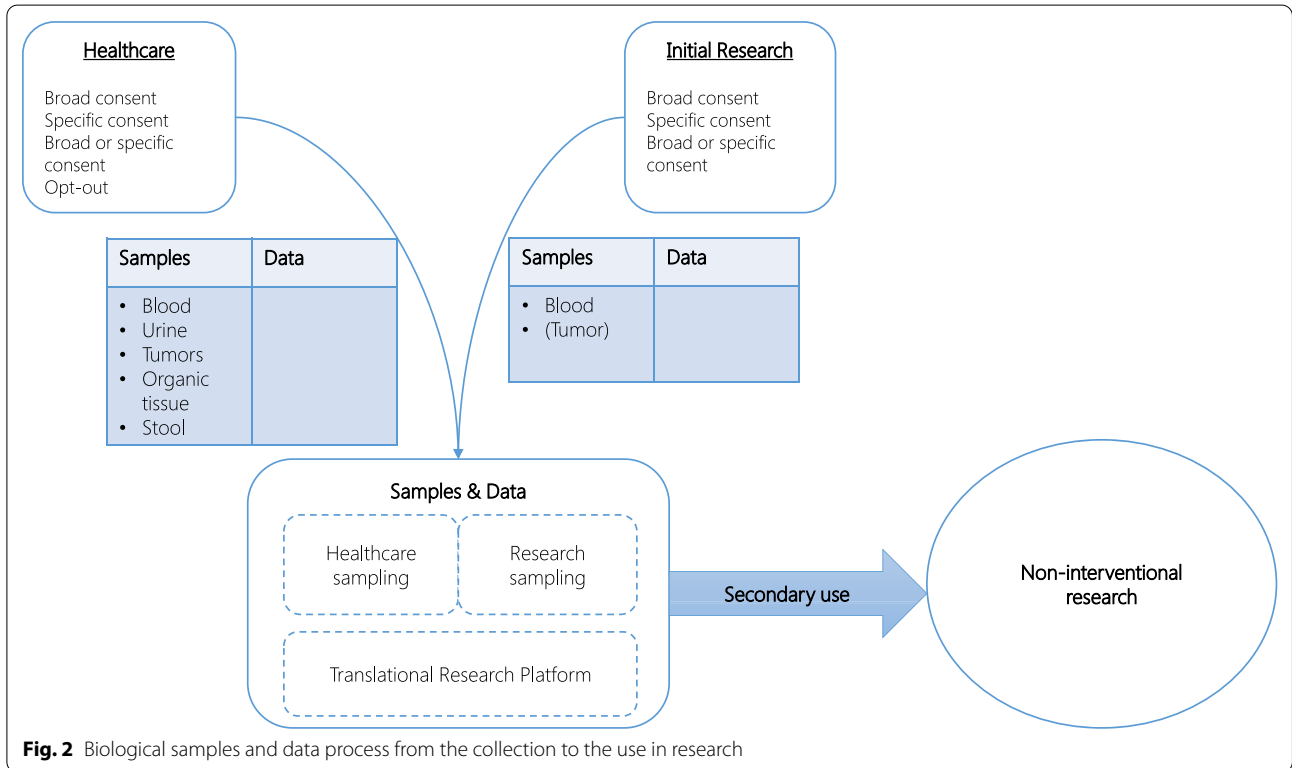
Healthcare

Broad consent
Specific consent
Broad or specific consent
Opt-out

Initial Research

Broad consent
Specific consent
Broad or specific consent

| Samples | Data |
|---|---|
| • Blood<br>• Urine<br>• Tumors<br>• Organic tissue<br>• Stool | |

| Samples | Data |
|---|---|
| • Blood<br>• (Tumor) | |

Samples & Data

Healthcare sampling

Research sampling

Translational Research Platform

Secondary use

Non-interventional research

**Fig. 2** Biological samples and data process from the collection to the use in research